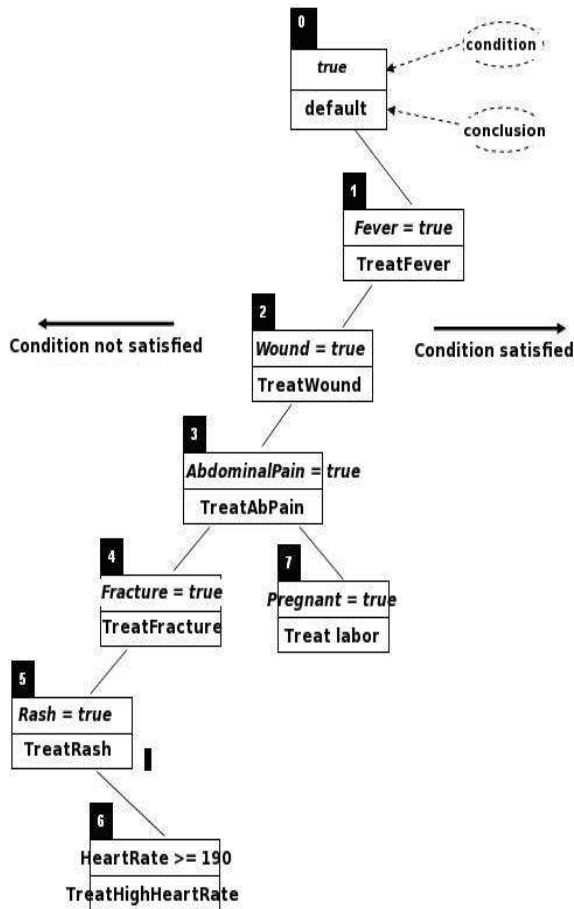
0
true
default
condition
conclusion

1
Fever = true
TreatFever

Condition not satisfied
Condition satisfied

2
Wound = true
TreatWound

3
AbdominalPain = true
TreatAbPain

4
Fracture = true
TreatFracture

7
Pregnant = true
Treat labor

5
Rash = true
TreatRash

6
HeartRate >= 190
TreatHighHeartRate